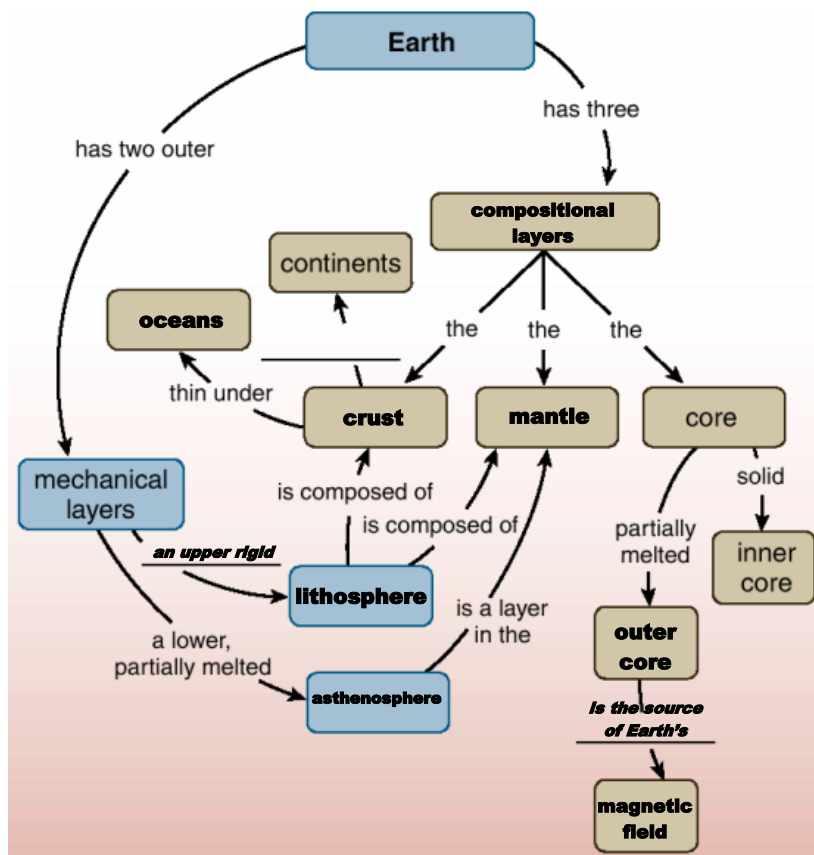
Earth

has two outer

has three

compositional layers

continents

oceans

the

the

the

thin under

crust

mantle

core

mechanical layers

is composed of

is composed of

solid

partially melted

inner core

an upper rigid

lithosphere

is a layer in the

outer core

a lower, partially melted

asthenosphere

is the source of Earth's

magnetic field